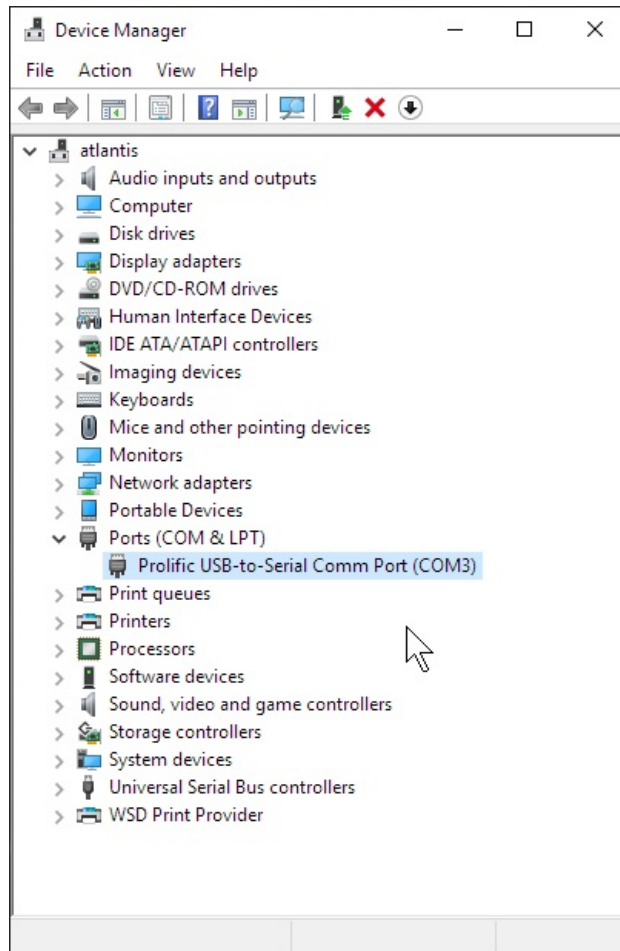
Device Manager

File Action View Help

atlantis
Audio inputs and outputs
Computer
Disk drives
Display adapters
DVD/CD-ROM drives
Human Interface Devices
IDE ATA/ATAPI controllers
Imaging devices
Keyboards
Mice and other pointing devices
Monitors
Network adapters
Portable Devices
Ports (COM & LPT)
Prolific USB-to-Serial Comm Port (COM3)
Print queues
Printers
Processors
Software devices
Sound, video and game controllers
Storage controllers
System devices
Universal Serial Bus controllers
WSD Print Provider